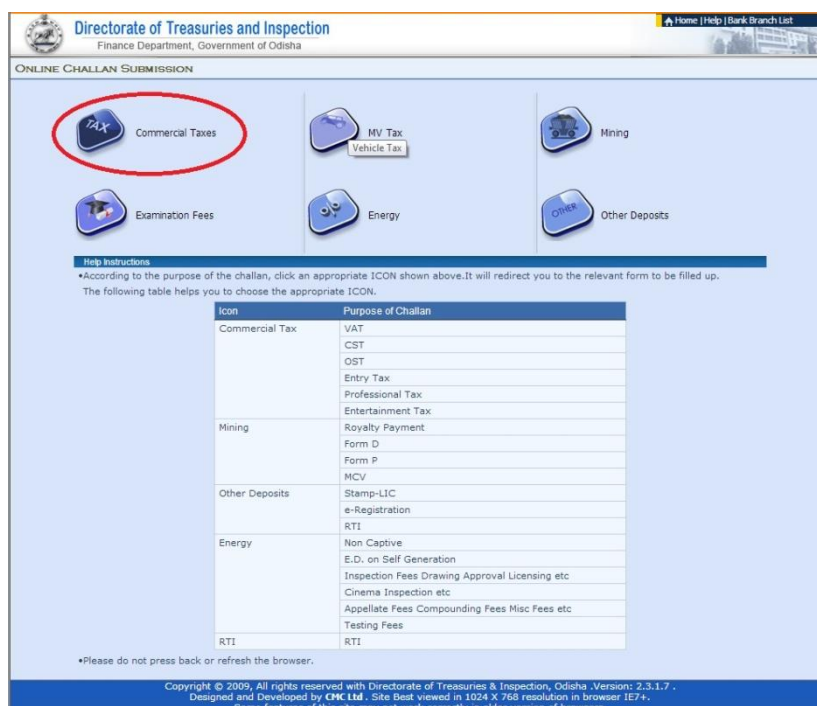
Directorate of Treasuries and Inspection
Finance Department, Government of Odisha

Home | Help | Bank Branch List

ONLINE CHALLAN SUBMISSION

TAX Commercial Taxes

MV Tax
Vehicle Tax

Mining

Examination Fees

Energy

OTHER Other Deposits

Help Instructions
•According to the purpose of the challan, click an appropriate ICON shown above.It will redirect you to the relevant form to be filled up.
The following table helps you to choose the appropriate ICON.

| Icon | Purpose of Challan |
|---|---|
| Commercial Tax | VAT |
| | CST |
| | OST |
| | Entry Tax |
| | Professional Tax |
| | Entertainment Tax |
| Mining | Royalty Payment |
| | Form D |
| | Form P |
| | MCV |
| Other Deposits | Stamp-LIC |
| | e-Registration |
| | RTI |
| Energy | Non Captive |
| | E.D. on Self Generation |
| | Inspection Fees Drawing Approval Licensing etc |
| | Cinema Inspection etc |
| | Appellate Fees Compounding Fees Misc Fees etc |
| | Testing Fees |
| RTI | RTI |

•Please do not press back or refresh the browser.

Copyright © 2009, All rights reserved with Directorate of Treasuries & Inspection, Odisha .Version: 2.3.1.7 .
Designed and Developed by CMC Ltd . Site Best viewed in 1024 X 768 resolution in browser IE7+.
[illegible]